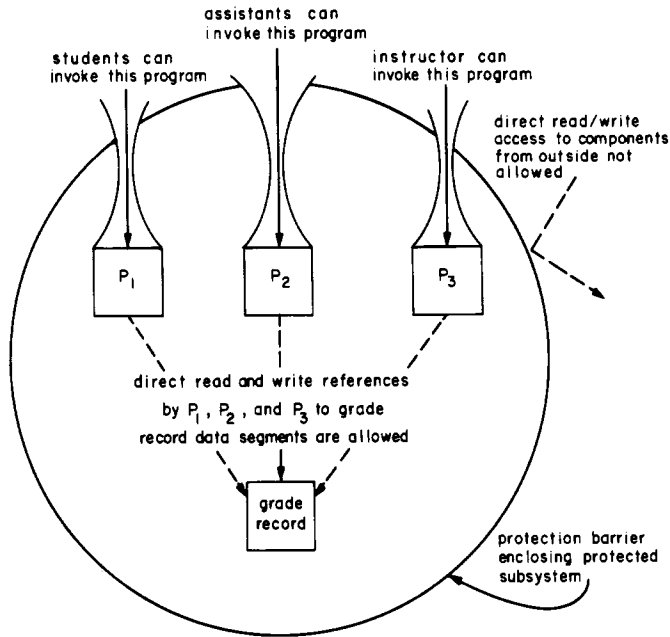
assistants can invoke this program

students can invoke this program

instructor can invoke this program

direct read/write access to components from outside not allowed

$P_1$

$P_2$

$P_3$

direct read and write references by $P_1$, $P_2$, and $P_3$ to grade record data segments are allowed

grade record

protection barrier enclosing protected subsystem